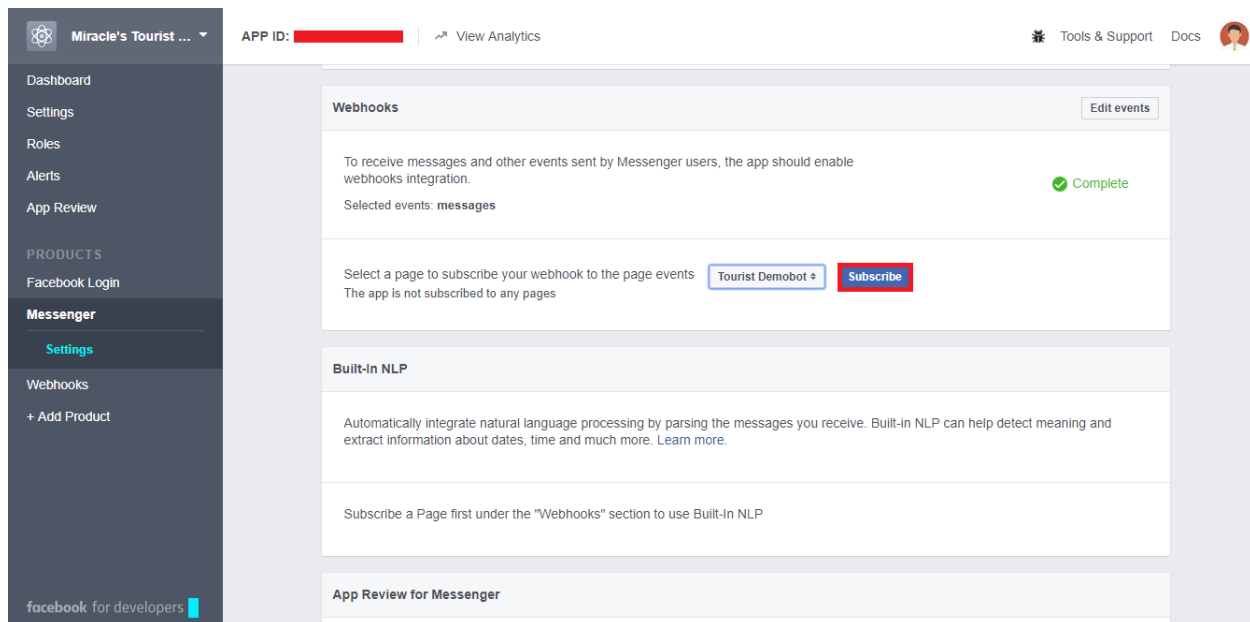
Miracle's Tourist ...

APP ID: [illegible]

View Analytics

Tools & Support

Docs

Dashboard

Settings

Roles

Alerts

App Review

PRODUCTS

Facebook Login

Messenger

Settings

Webhooks

+ Add Product

facebook for developers

Webhooks

Edit events

To receive messages and other events sent by Messenger users, the app should enable webhooks integration.

Selected events: messages

Complete

Select a page to subscribe your webhook to the page events

The app is not subscribed to any pages

Tourist Demobot

Subscribe

Built-In NLP

Automatically integrate natural language processing by parsing the messages you receive. Built-in NLP can help detect meaning and extract information about dates, time and much more. Learn more.

Subscribe a Page first under the "Webhooks" section to use Built-In NLP

App Review for Messenger